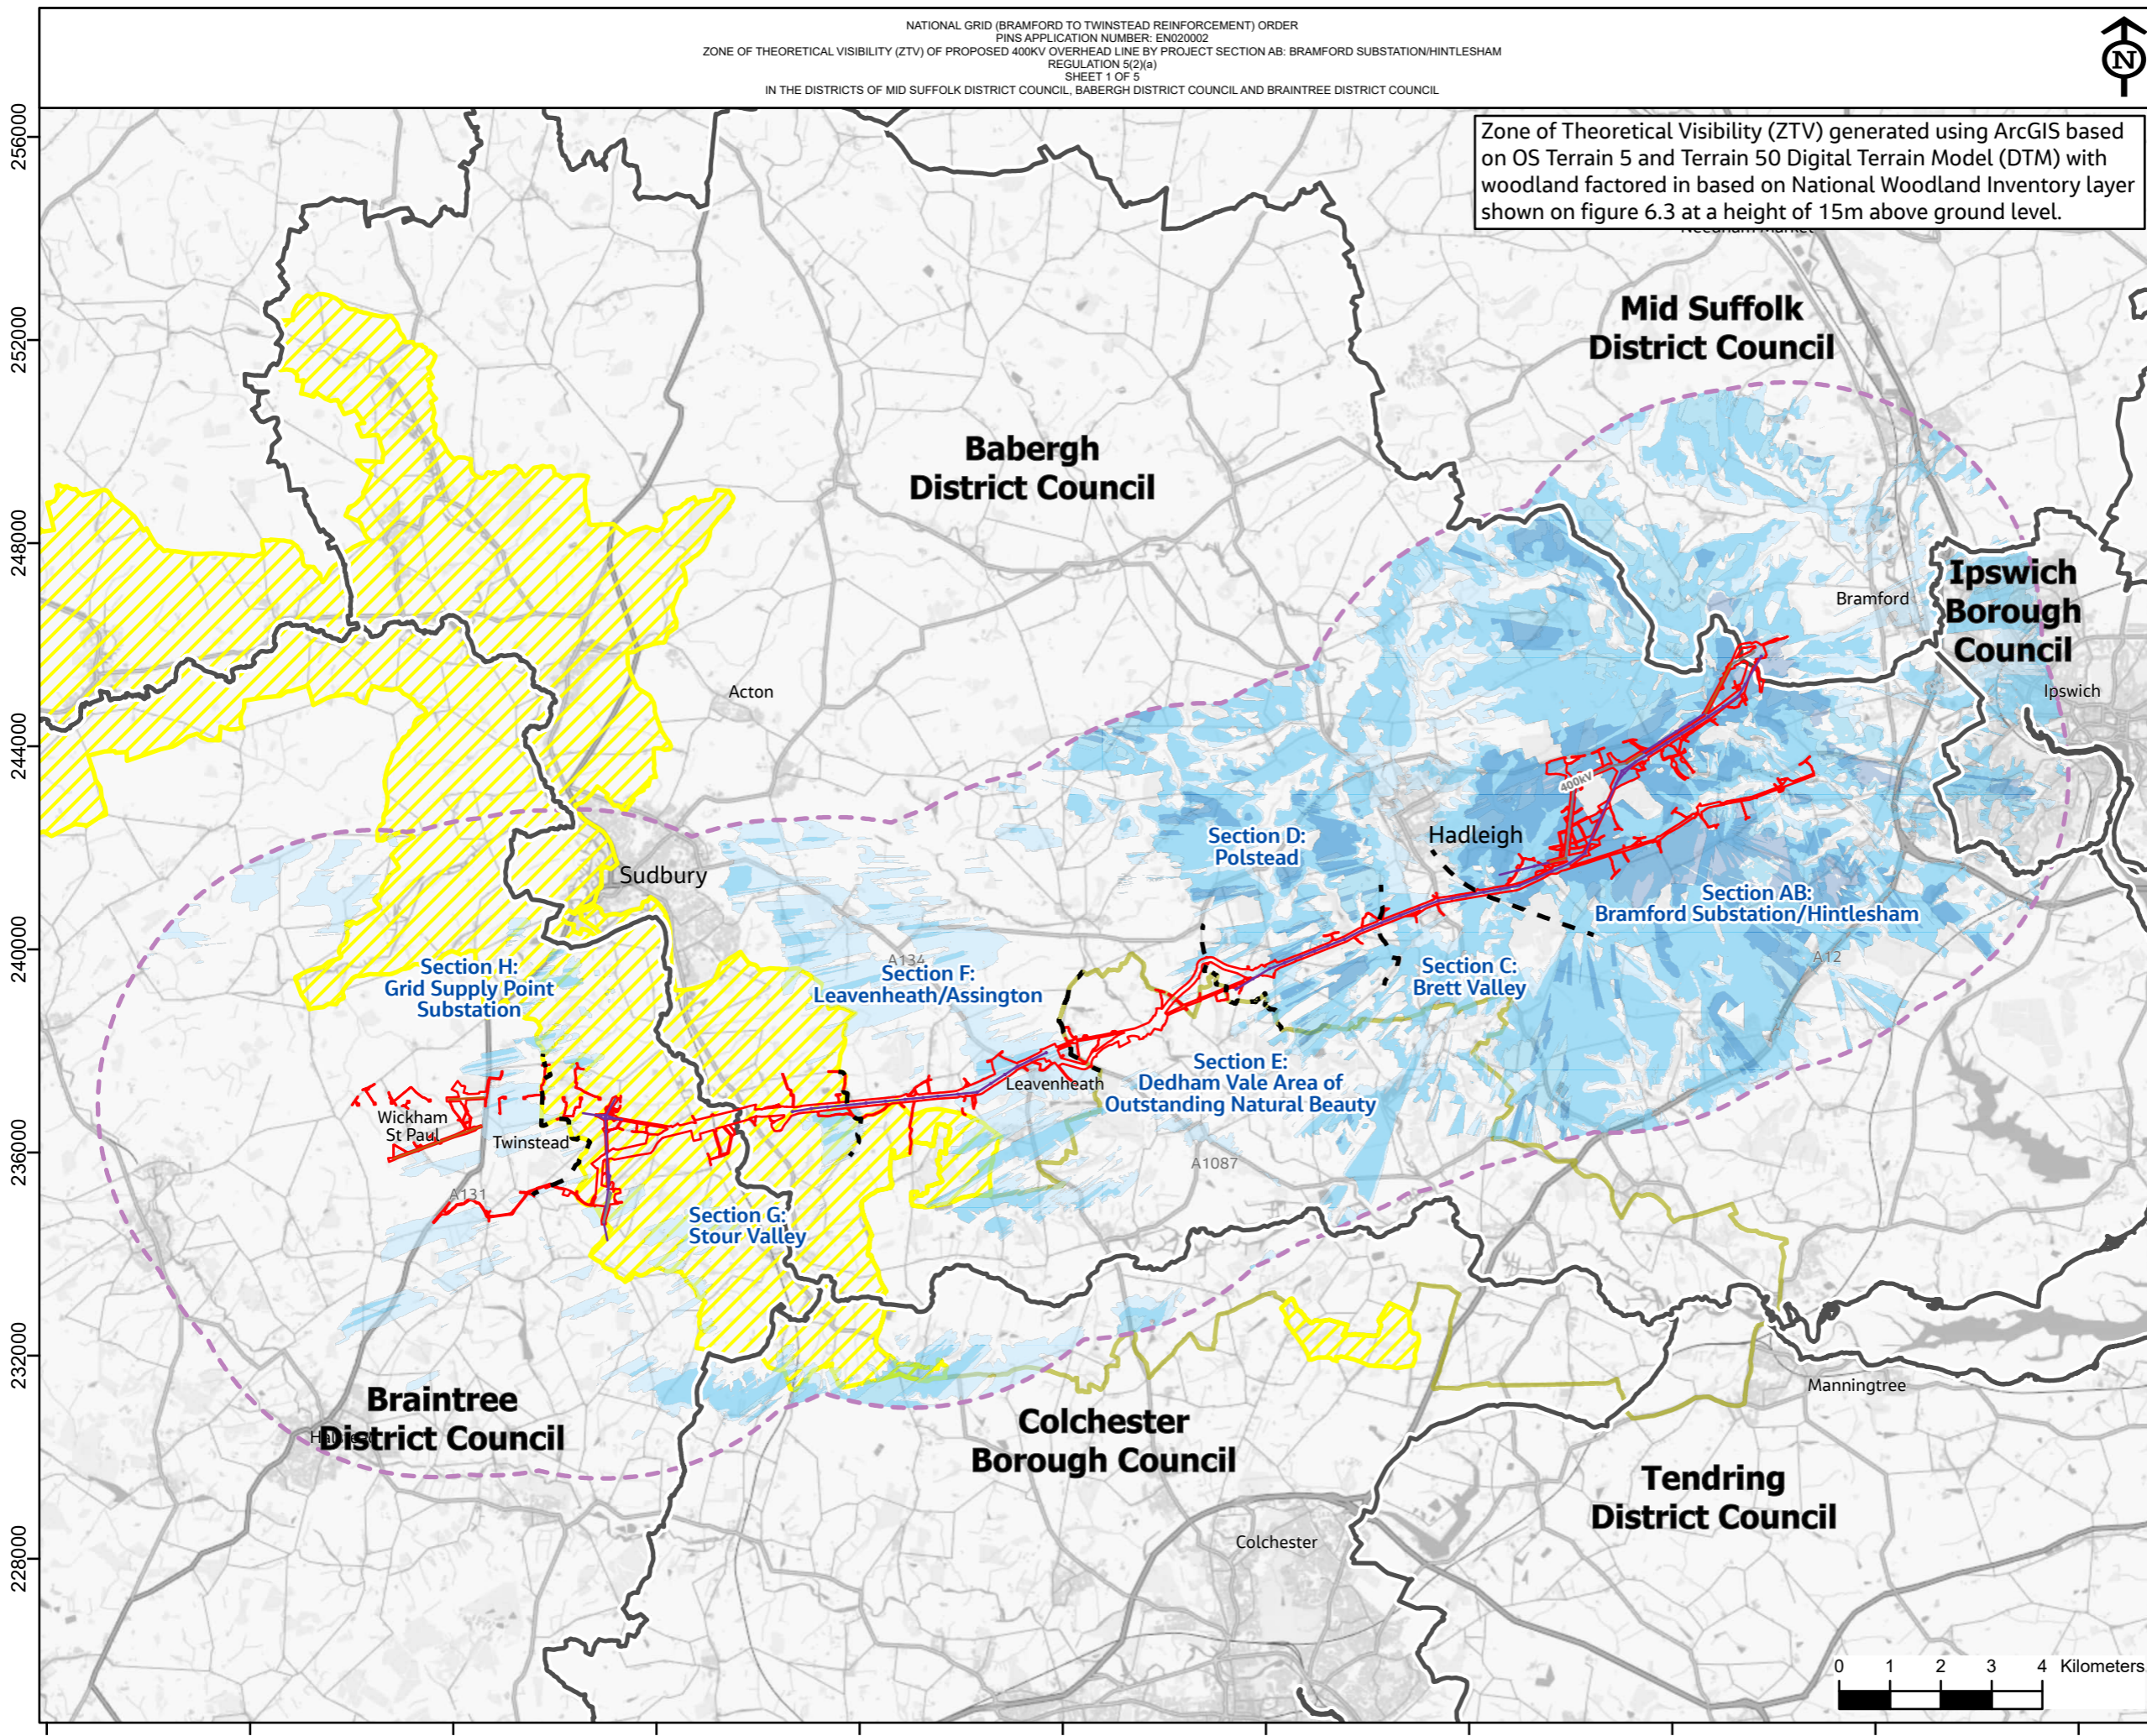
NATIONAL GRID (BRAMFORD TO TWINSTEAD REINFORCEMENT) ORDER
PINS APPLICATION NUMBER: EN020002
ZONE OF THEORETICAL VISIBILITY (ZTV) OF PROPOSED 400KV OVERHEAD LINE BY PROJECT SECTION AB: BRAMFORD SUBSTATION/HINTLESHAM
REGULATION 5(2)(a)
SHEET 1 OF 5
IN THE DISTRICTS OF MID SUFFOLK DISTRICT COUNCIL, BABERGH DISTRICT COUNCIL AND BRAINTREE DISTRICT COUNCIL

N

Zone of Theoretical Visibility (ZTV) generated using ArcGIS based on OS Terrain 5 and Terrain 50 Digital Terrain Model (DTM) with woodland factored in based on National Woodland Inventory layer shown on figure 6.3 at a height of 15m above ground level.

256000
252000
248000
244000
240000
236000
232000
228000

Mid Suffolk District Council

Babergh District Council

Ipswich Borough Council

Bramford

Ipswich

Acton

Sudbury

Hadleigh

Section D: Polstead

Section AB: Bramford Substation/Hintlesham

400kV

Section C: Brett Valley

A12

A134

Section H: Grid Supply Point Substation

Section F: Leavenheath/Assington

Section E: Dedham Vale Area of Outstanding Natural Beauty

Leavenheath

Wickham St Paul

Twinstead

A131

A1087

Section G: Stour Valley

Braintree District Council

Halstead

Colchester Borough Council

Manningtree

Tendring District Council

Colchester

0 1 2 3 4 Kilometers